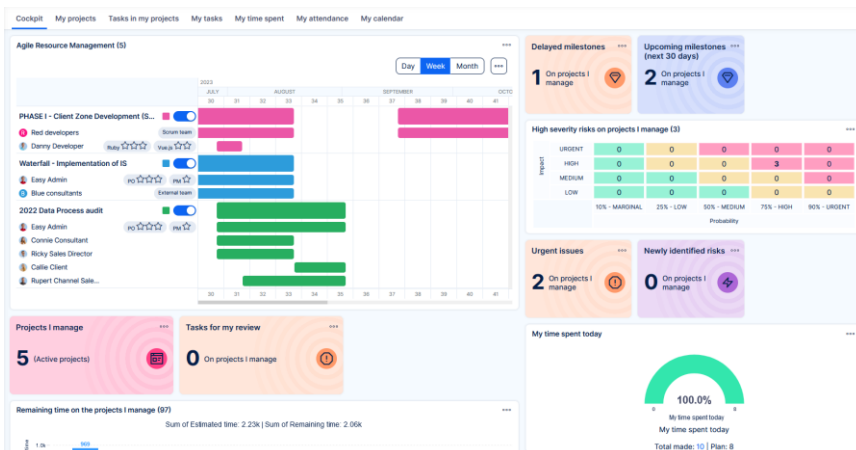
Cockpit My projects Tasks in my projects My tasks My time spent My attendance My calendar

Agile Resource Management (5)

Day Week Month

2023
JULY AUGUST SEPTEMBER OCTO
30 31 32 33 34 35 36 37 38 39 40 41

PHASE I - Client Zone Development (S...
Red developers Scrum team
Danny Developer Ruby Vue.js
Waterfall - Implementation of IS
Easy Admin PO PM
Blue consultants External team
2022 Data Process audit
Easy Admin PO PM
Connie Consultant
Ricky Sales Director
Callie Client
Rupert Channel Sale...

30 31 32 33 34 35 36 37 38 39 40 41

Delayed milestones
1 On projects I manage

Upcoming milestones (next 30 days)
2 On projects I manage

High severity risks on projects I manage (3)

| Impact | | | | | |
|---|---|---|---|---|---|
| URGENT | 0 | 0 | 0 | 0 | 0 |
| HIGH | 0 | 0 | 0 | 3 | 0 |
| MEDIUM | 0 | 0 | 0 | 0 | 0 |
| LOW | 0 | 0 | 0 | 0 | 0 |
| | 10% - MARGINAL | 25% - LOW | 50% - MEDIUM | 75% - HIGH | 90% - URGENT |

Probability

Urgent issues
2 On projects I manage

Newly identified risks
0 On projects I manage

Projects I manage
5 (Active projects)

Tasks for my review
0 On projects I manage

Remaining time on the projects I manage (97)
Sum of Estimated time: 2.23k | Sum of Remaining time: 2.06k
1.2k 903

My time spent today
100.0%
My time spent today
0 10
My time spent today
Total made: 10 | Plan: 8